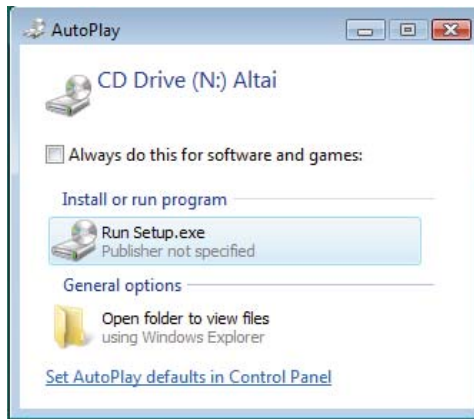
AutoPlay

CD Drive (N:) Altai

Always do this for software and games:

Install or run program

Run Setup.exe
Publisher not specified

General options

Open folder to view files
using Windows Explorer

Set AutoPlay defaults in Control Panel